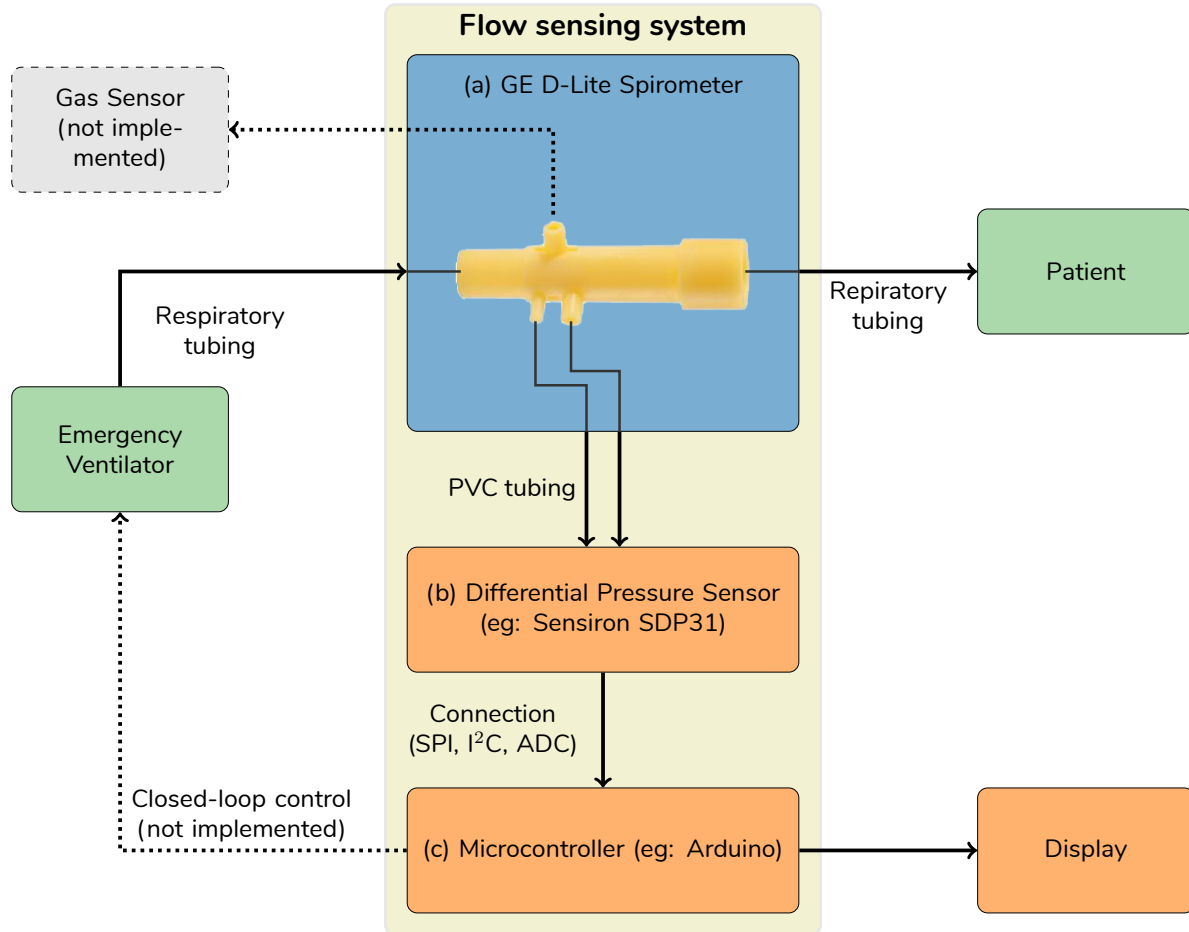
Flow sensing system

Gas Sensor (not implemented)

(a) GE D-Lite Spirometer

Respiratory tubing

Patient

Repiratory tubing

Emergency Ventilator

PVC tubing

(b) Differential Pressure Sensor (eg: Sensiron SDP31)

Connection (SPI, $I^2C$, ADC)

Closed-loop control (not implemented)

(c) Microcontroller (eg: Arduino)

Display